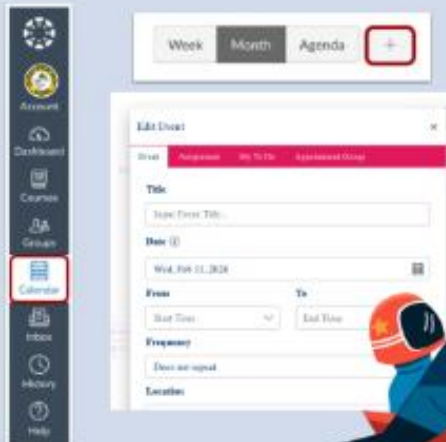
Account
Dashboard
Courses
Groups
Calendar
Inbox
History
Help

Week Month Agenda +

Edit Event ×

Event Assignment My To Do Appointment Group

Title

Input Event Title...

Date

Wed, Feb 11, 2026

From To

Start Time End Time

Frequency

Does not repeat

Location